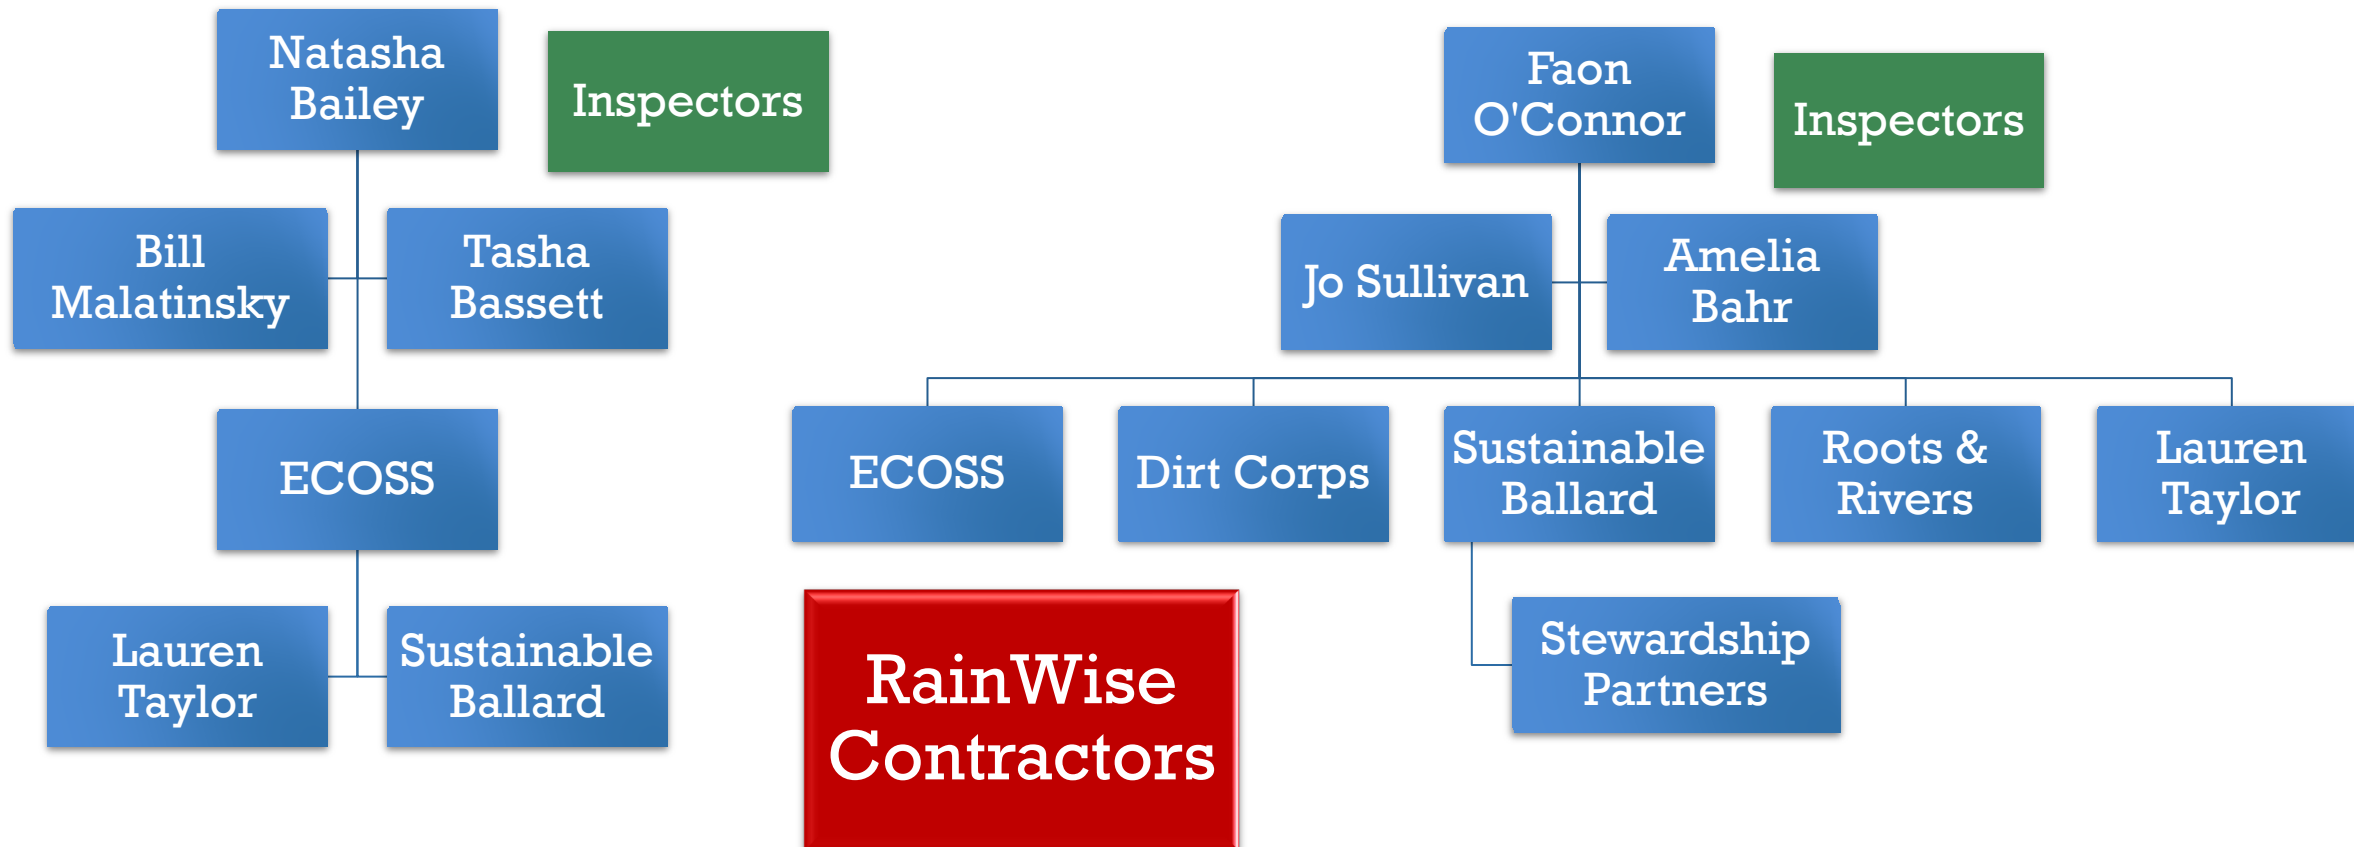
Natasha Bailey

Inspectors

Bill Malatinsky

Tasha Bassett

ECOSS

Lauren Taylor

Sustainable Ballard

Faon O'Connor

Inspectors

Jo Sullivan

Amelia Bahr

ECOSS

Dirt Corps

Sustainable Ballard

Roots & Rivers

Lauren Taylor

Stewardship Partners

RainWise Contractors